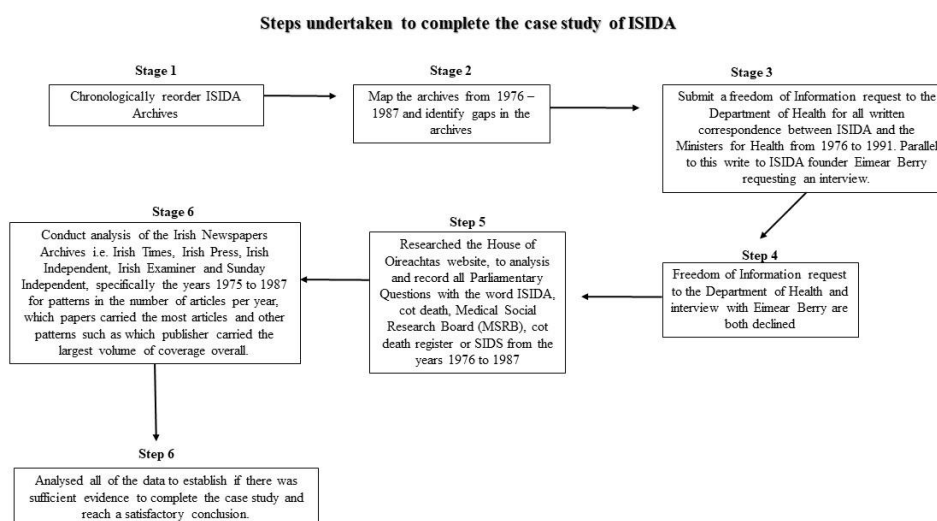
Steps undertaken to complete the case study of ISIDA

Stage 1

Chronologically reorder ISIDA Archives

Stage 2

Map the archives from 1976 – 1987 and identify gaps in the archives

Stage 3

Submit a freedom of Information request to the Department of Health for all written correspondence between ISIDA and the Ministers for Health from 1976 to 1991. Parallel to this write to ISIDA founder Eimear Berry requesting an interview.

Step 4

Freedom of Information request to the Department of Health and interview with Eimear Berry are both declined

Step 5

Researched the House of Oireachtas website, to analysis and record all Parliamentary Questions with the word ISIDA, cot death, Medical Social Research Board (MSRB), cot death register or SIDS from the years 1976 to 1987

Stage 6

Conduct analysis of the Irish Newspapers Archives i.e. Irish Times, Irish Press, Irish Independent, Irish Examiner and Sunday Independent, specifically the years 1975 to 1987 for patterns in the number of articles per year, which papers carried the most articles and other patterns such as which publisher carried the largest volume of coverage overall.

Step 6

Analysed all of the data to establish if there was sufficient evidence to complete the case study and reach a satisfactory conclusion.